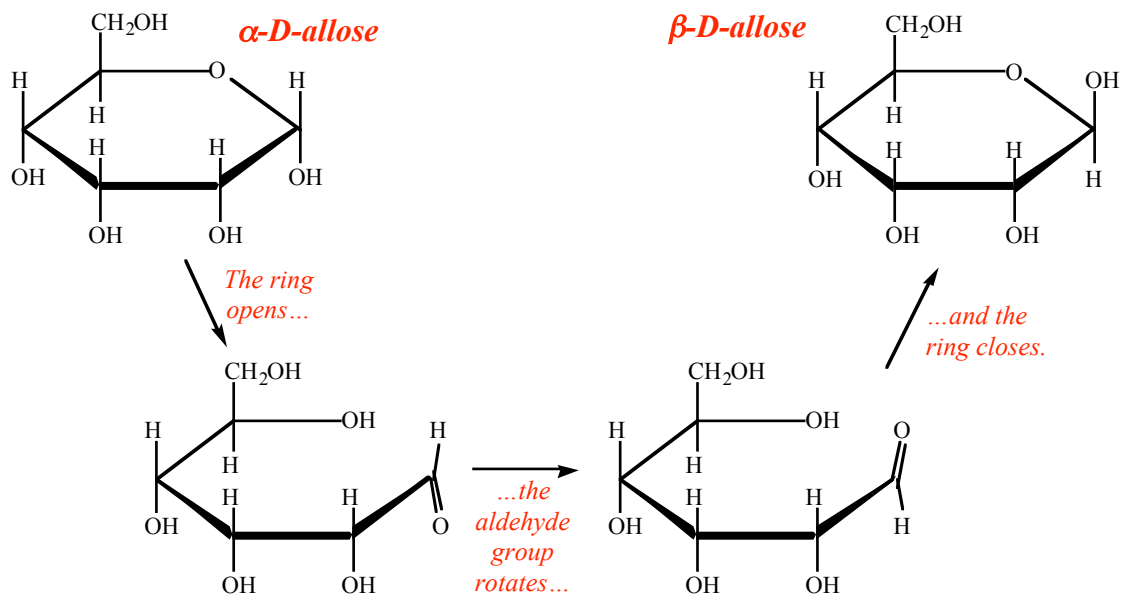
$CH_2OH$ α-D-allose
H O H
H
H H
OH OH
OH OH

The ring opens…

$CH_2OH$
OH
H H
H
H H
OH O
OH OH

…the aldehyde group rotates…

$CH_2OH$
OH
H O
H
H H
OH H
OH OH

…and the ring closes.

β-D-allose $CH_2OH$
H O OH
H
H H
OH H
OH OH